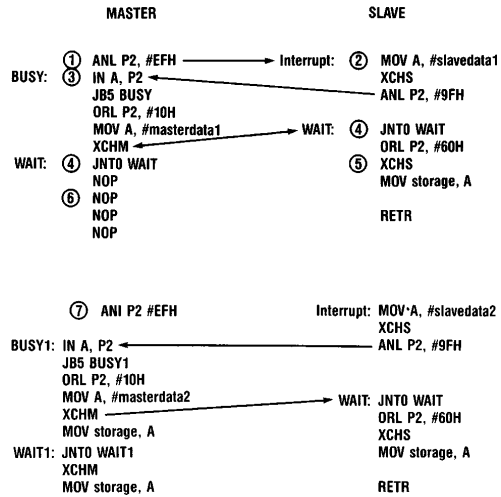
MASTER

SLAVE

① ANL P2, #EFH

Interrupt: ② MOV A, #slavedata1
XCHS
ANL P2, #9FH

BUSY: ③ IN A, P2
JB5 BUSY
ORL P2, #10H
MOV A, #masterdata1
XCHM

WAIT: ④ JNT0 WAIT
ORL P2, #60H
⑤ XCHS
MOV storage, A

RETR

WAIT: ④ JNT0 WAIT
NOP
⑥ NOP
NOP
NOP

⑦ ANI P2 #EFH

Interrupt: MOV·A, #slavedata2
XCHS
ANL P2, #9FH

BUSY1: IN A, P2
JB5 BUSY1
ORL P2, #10H
MOV A, #masterdata2
XCHM
MOV storage, A

WAIT: JNT0 WAIT
ORL P2, #60H
XCHS
MOV storage, A

WAIT1: JNT0 WAIT1
XCHM
MOV storage, A

RETR